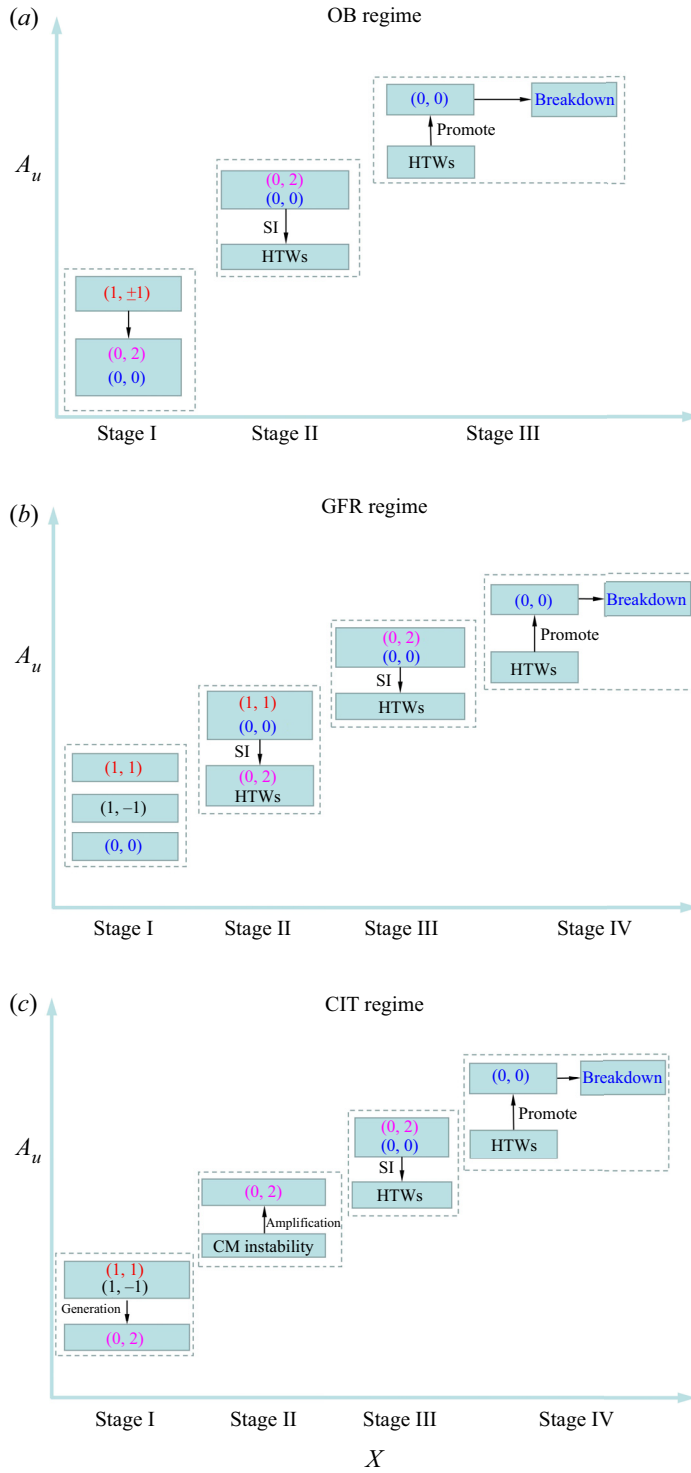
(*a*)

OB regime

$A_u$

(0, 0)

Breakdown

Promote

HTWs

(0, 2)
(0, 0)

SI

HTWs

(1, $\pm$1)

(0, 2)
(0, 0)

Stage I

Stage II

Stage III

(*b*)

GFR regime

$A_u$

(0, 0)

Breakdown

Promote

HTWs

(0, 2)
(0, 0)

SI

HTWs

(1, 1)
(0, 0)

SI

(0, 2)
HTWs

(1, 1)

(1, –1)

(0, 0)

Stage I

Stage II

Stage III

Stage IV

(*c*)

CIT regime

$A_u$

(0, 0)

Breakdown

Promote

HTWs

(0, 2)
(0, 0)

SI

HTWs

(0, 2)

Amplification

CM instability

(1, 1)
(1, –1)

Generation

(0, 2)

Stage I

Stage II

Stage III

Stage IV

$X$